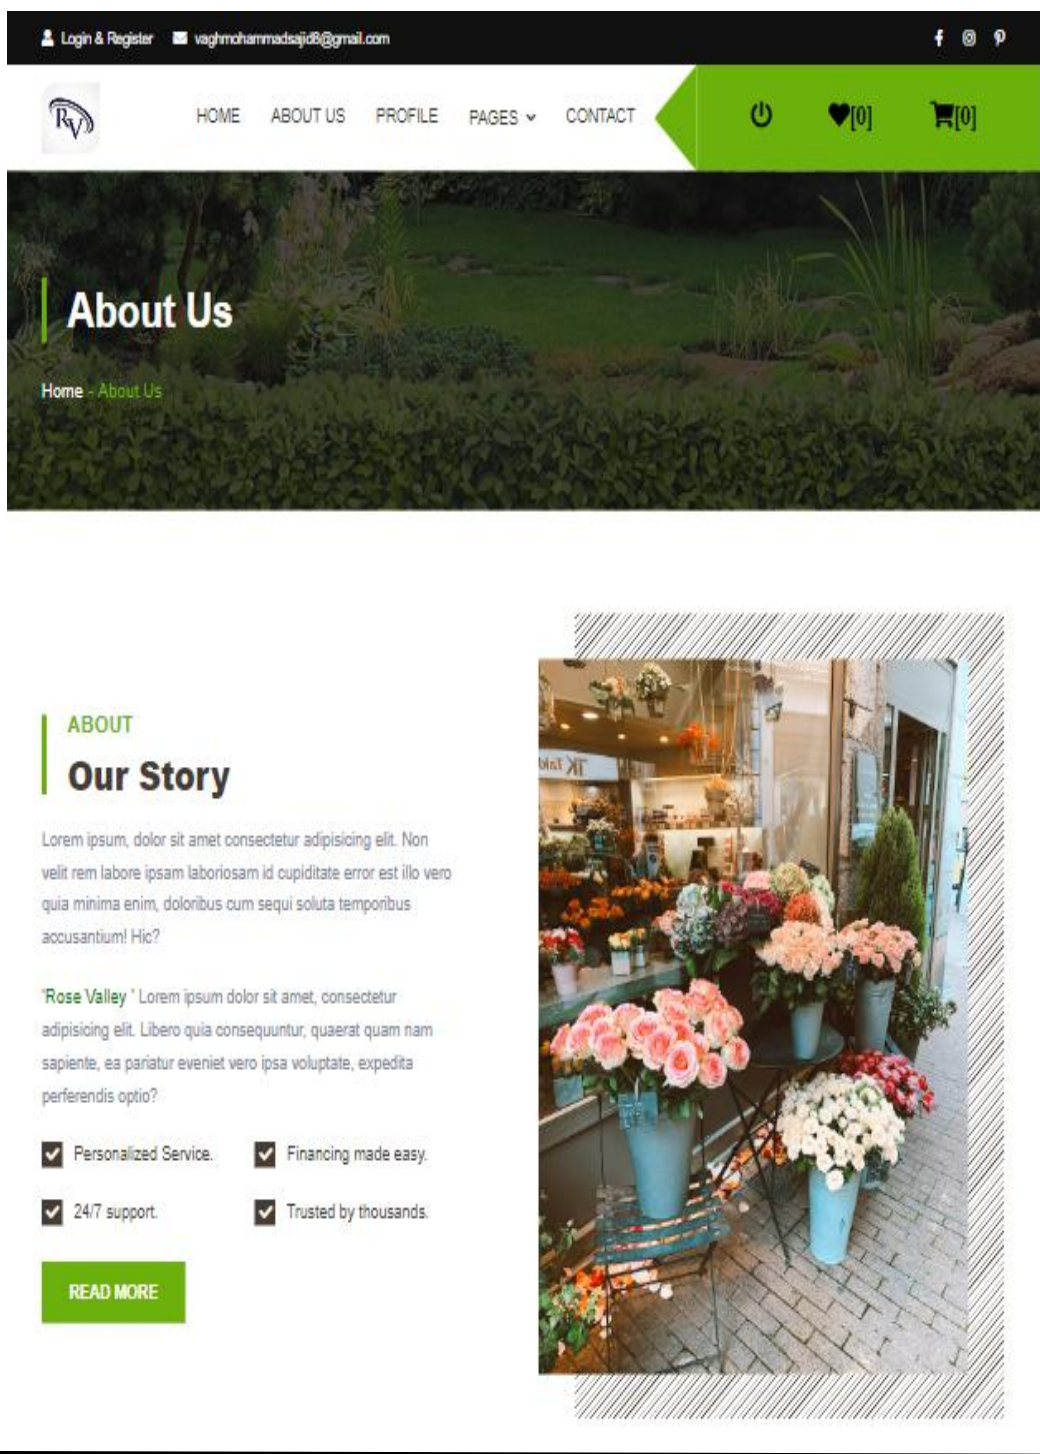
Login & Register vaghmohammadsajid8@gmail.com

RV

HOME ABOUT US PROFILE PAGES CONTACT

[0] [0]

About Us

Home - About Us

ABOUT

Our Story

Lorem ipsum, dolor sit amet consectetur adipisicing elit. Non velit rem labore ipsam laboriosam id cupiditate error est illo vero quia minima enim, doloribus cum sequi soluta temporibus accusantium! Hic?

'Rose Valley ' Lorem ipsum dolor sit amet, consectetur adipisicing elit. Libero quia consequuntur, quaerat quam nam sapiente, ea pariatur eveniet vero ipsa voluptate, expedita perferendis optio?

Personalized Service.
Financing made easy.
24/7 support.
Trusted by thousands.

READ MORE